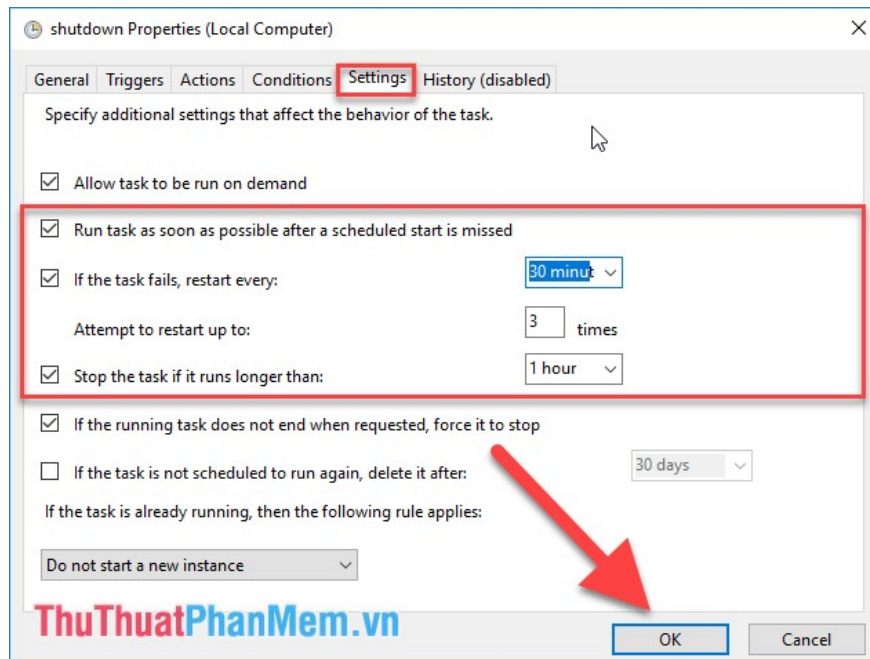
shutdown Properties (Local Computer)

General | Triggers | Actions | Conditions | Settings | History (disabled)

Specify additional settings that affect the behavior of the task.

Allow task to be run on demand

Run task as soon as possible after a scheduled start is missed

If the task fails, restart every: 30 minut

Attempt to restart up to: 3 times

Stop the task if it runs longer than: 1 hour

If the running task does not end when requested, force it to stop

If the task is not scheduled to run again, delete it after: 30 days

If the task is already running, then the following rule applies:

Do not start a new instance

ThuThuatPhanMem.vn

OK

Cancel